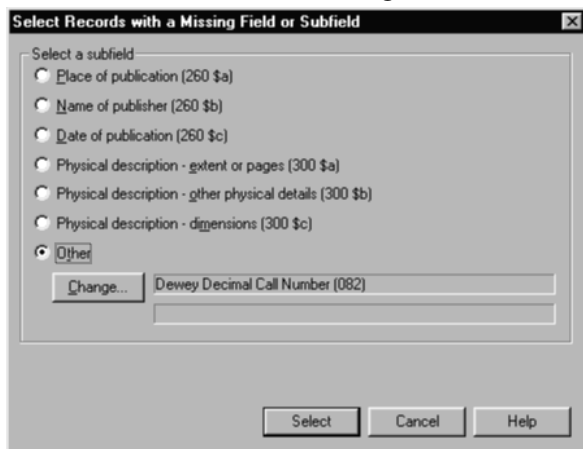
Select Records with a Missing Field or Subfield

Select a subfield

Place of publication (260 $a)

Name of publisher (260 $b)

Date of publication (260 $c)

Physical description - extent or pages (300 $a)

Physical description - other physical details (300 $b)

Physical description - dimensions (300 $c)

Other

Change...

Dewey Decimal Call Number (082)

Select

Cancel

Help